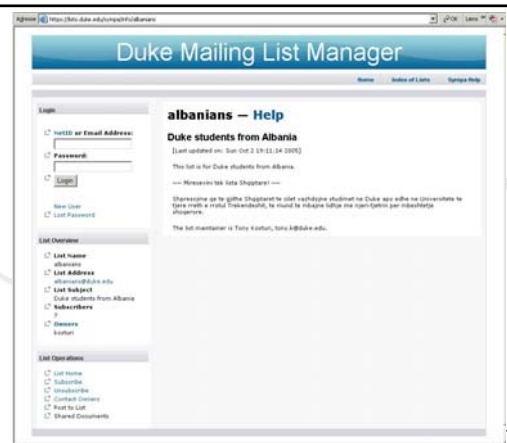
Adresse https://lists.duke.edu/sympa/info/albanians OK Liens

Duke Mailing List Manager

Home Index of Lists Sympa Help

Login

NetID or Email Address:

Password:

Login

New User
Lost Password

List Overview

List Name
albanians
List Address
albanians@duke.edu
List Subject
Duke students from Albania
Subscribers
7
Owners
kosturi

List Operations

List Home
Subscribe
Unsubscribe
Contact Owners
Post to List
Shared Documents

albanians — Help

Duke students from Albania

[Last updated on: Sun Oct 2 19:11:14 2005]

This list is for Duke students from Albania.

--- Miresevini tek lista Shqiptare! ---

Shpresojme qe te gjithe Shqiptaret te cilet vazhdojne studimet ne Duke apo edhe ne Universitete te tjera rreth e rrotul Triekendeshit, te mund te ndajne lidhje me njeri-tjetrin per mbeshtetje shoqerore.

The list maintainer is Tony Kosturi, tony.k@duke.edu.